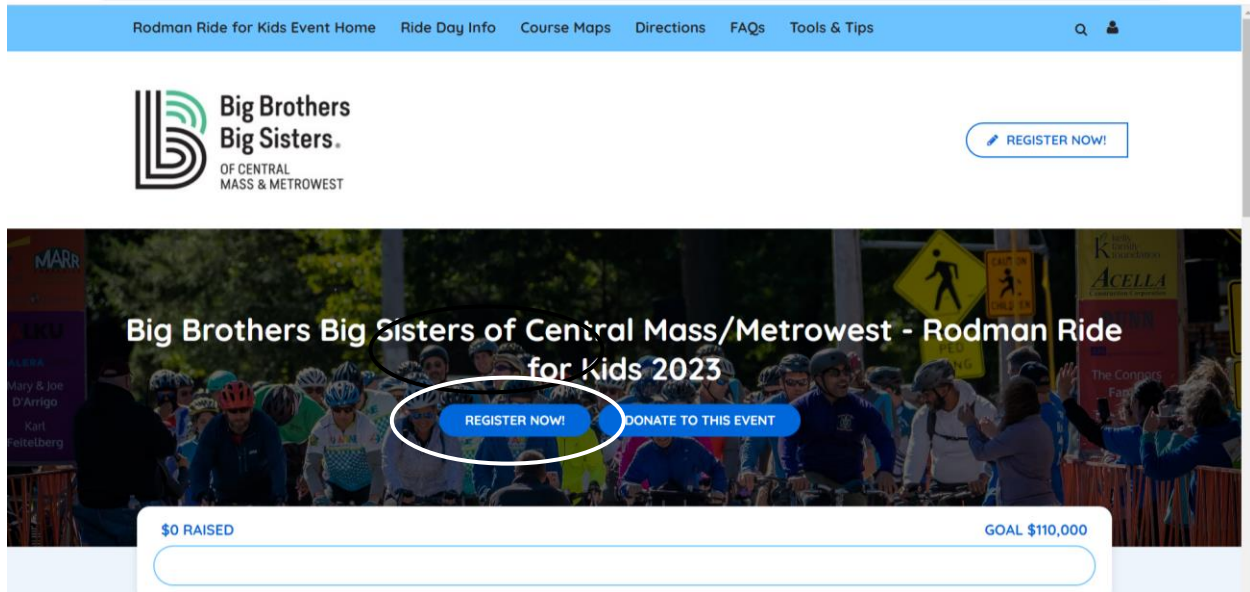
Rodman Ride for Kids Event Home Ride Day Info Course Maps Directions FAQs Tools & Tips

Big Brothers Big Sisters. OF CENTRAL MASS & METROWEST

REGISTER NOW!

MARR

Mary & Joe D'Arrigo

Karl Feitelberg

ACELLA

The Connors

Big Brothers Big Sisters of Central Mass/Metrowest - Rodman Ride for Kids 2023

REGISTER NOW!

DONATE TO THIS EVENT

$0 RAISED

GOAL $110,000